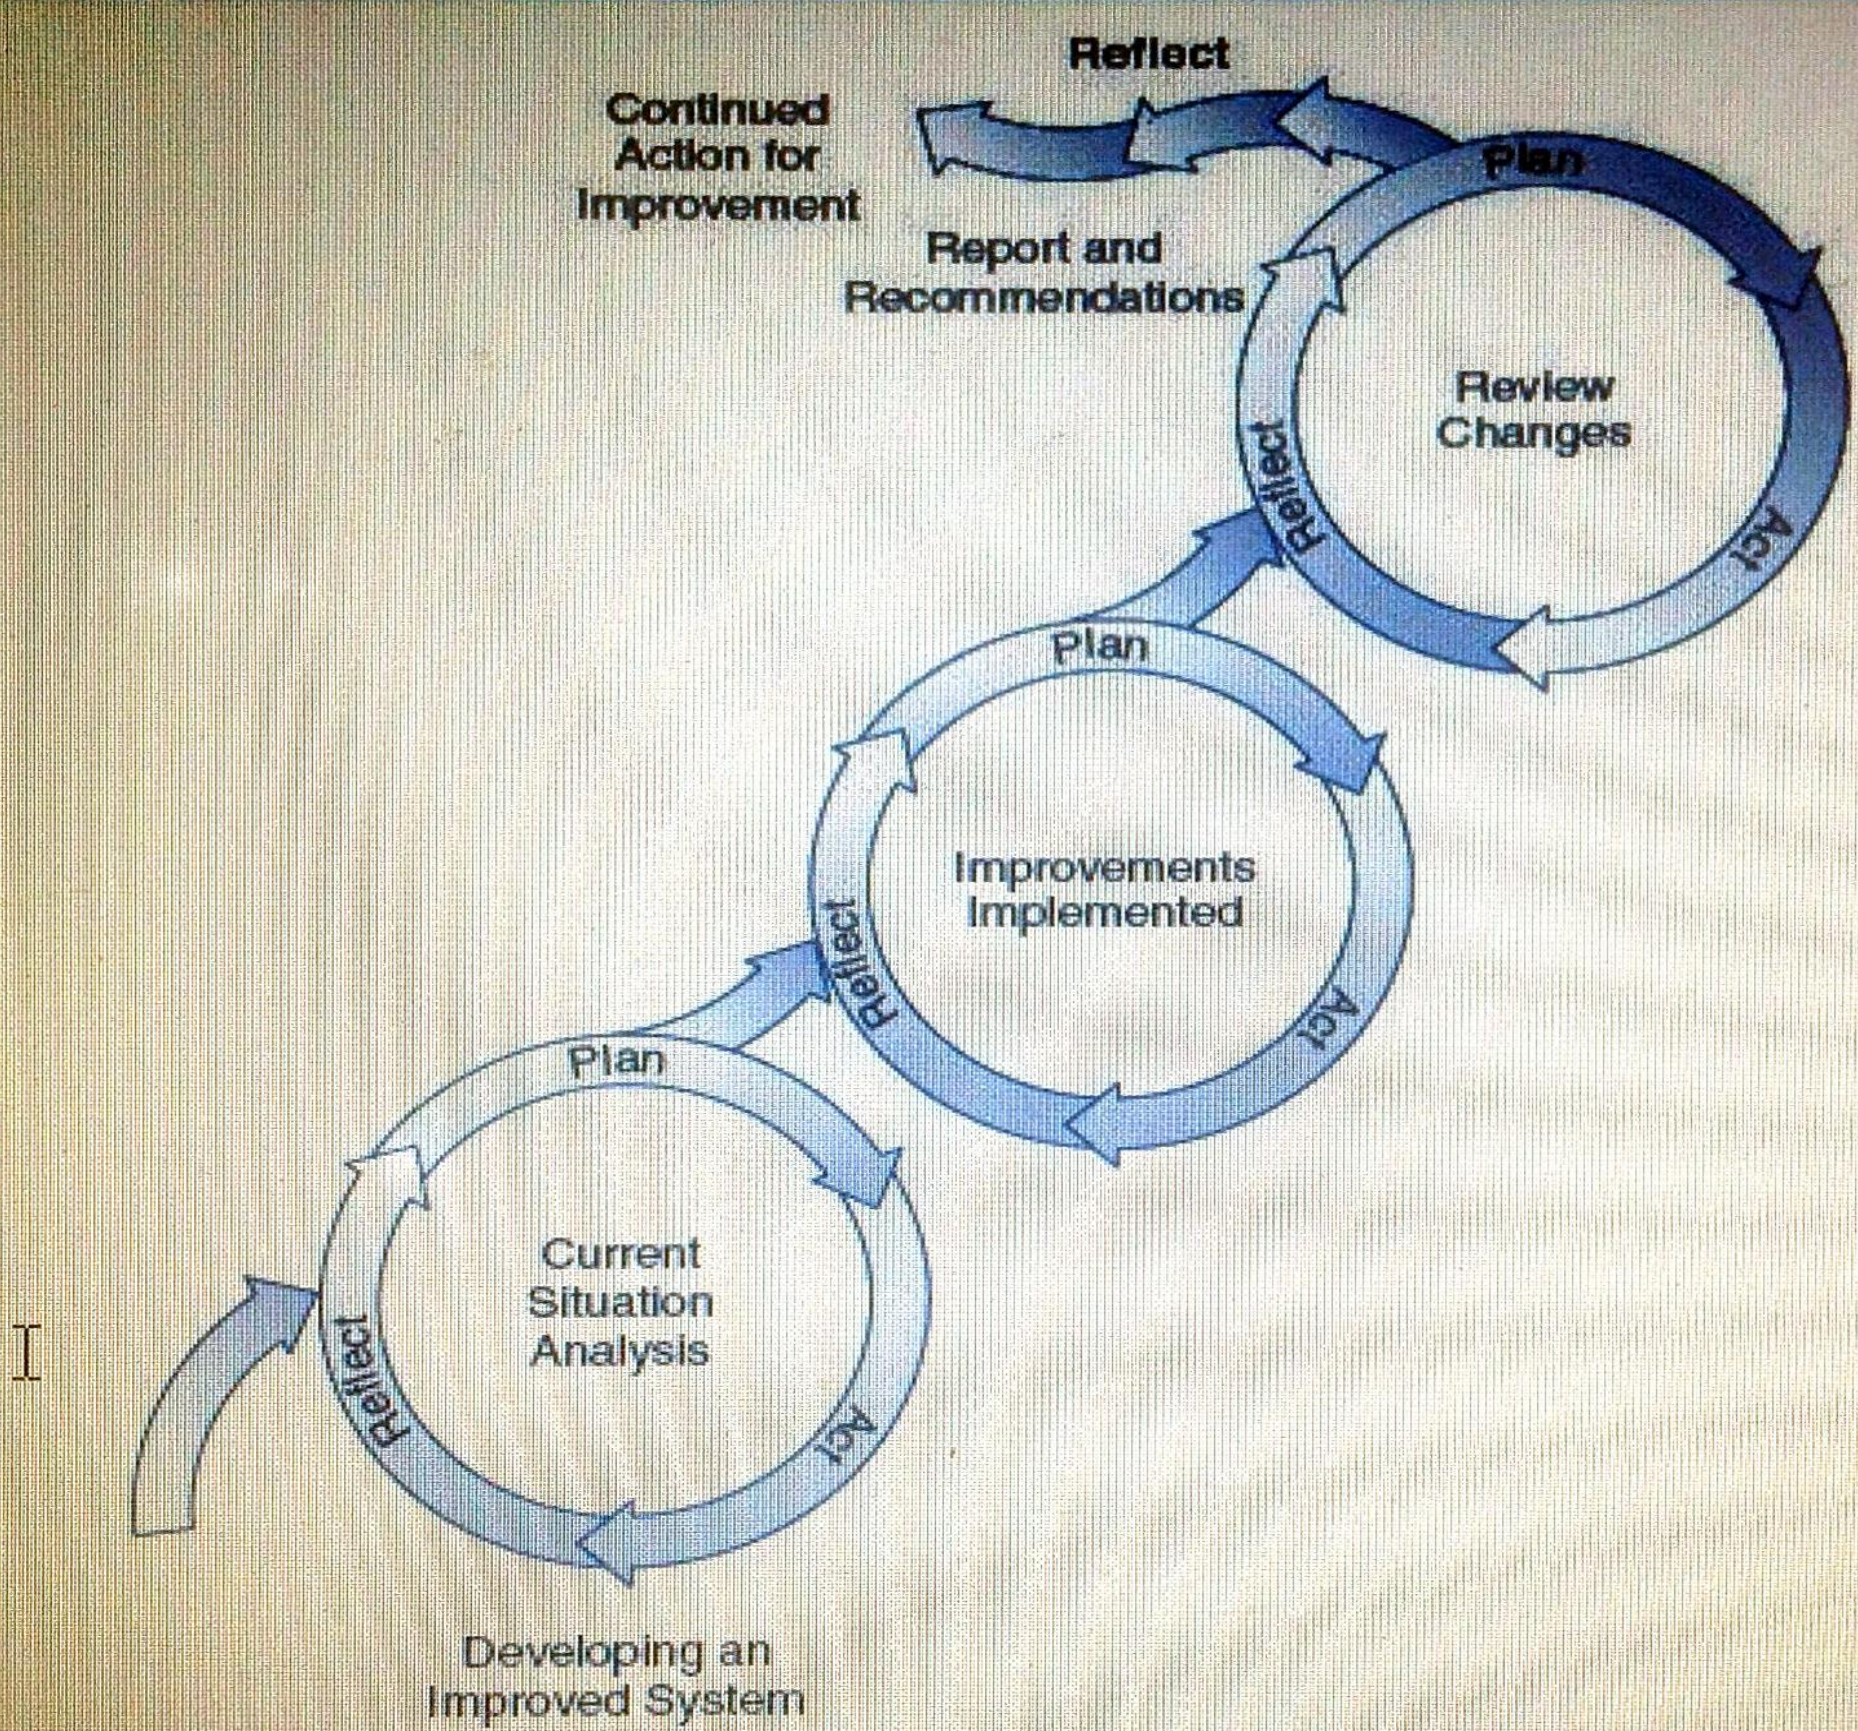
Reflect

Continued Action for Improvement

Report and Recommendations

Plan

Review Changes

Reflect

Act

Plan

Improvements Implemented

Reflect

Act

Plan

Current Situation Analysis

Reflect

Act

Developing an Improved System